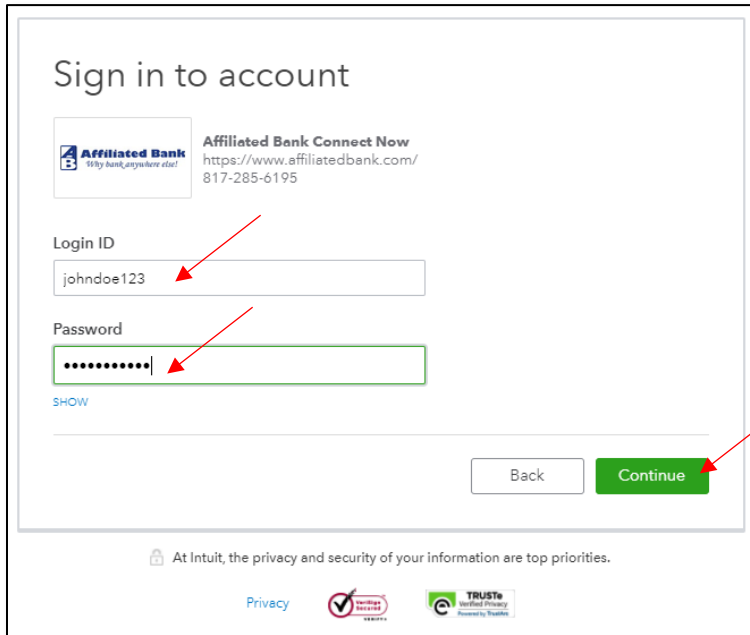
Sign in to account

Affiliated Bank
Why bank anywhere else!

Affiliated Bank Connect Now
https://www.affiliatedbank.com/
817-285-6195

Login ID

johndoe123

Password

•••••••••••

SHOW

Back

Continue

At Intuit, the privacy and security of your information are top priorities.

Privacy

VeriSign Secured

TRUSTe Verified Privacy Powered by TrustArc